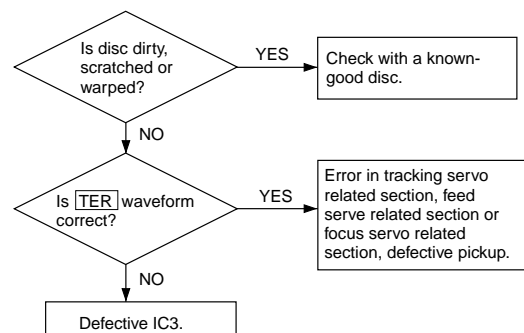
Is disc dirty, scratched or warped?

YES

Check with a known-good disc.

NO

Is TER waveform correct?

YES

Error in tracking servo related section, feed serve related section or focus servo related section, defective pickup.

NO

Defective IC3.